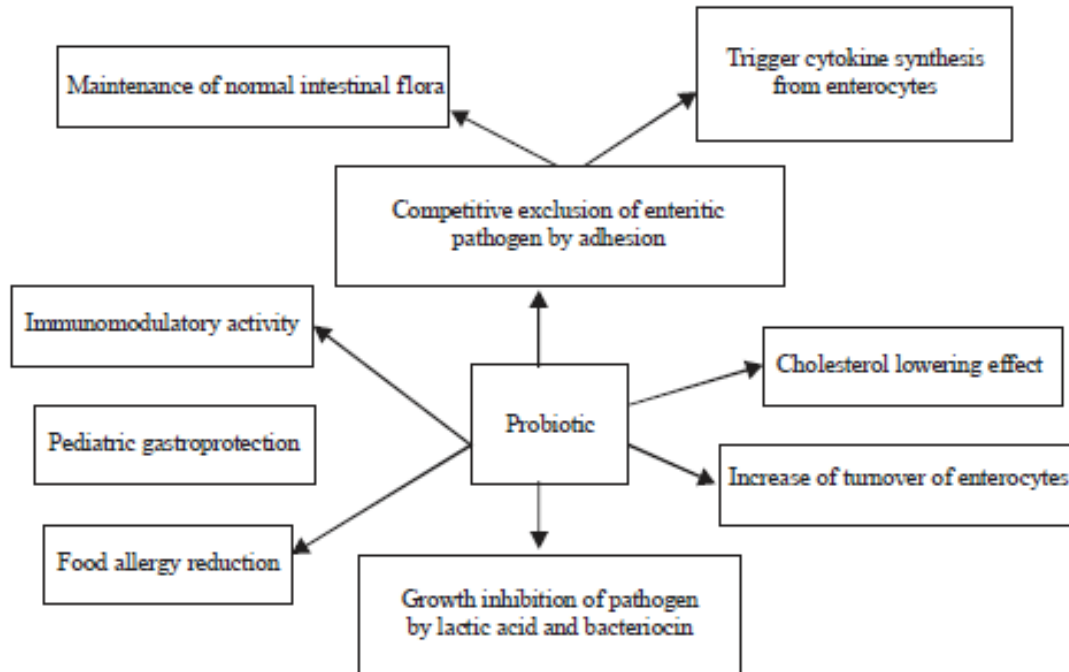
Maintenance of normal intestinal flora

Trigger cytokine synthesis from enterocytes

Competitive exclusion of enteric pathogen by adhesion

Immunomodulatory activity

Cholesterol lowering effect

Probiotic

Pediatric gastroprotection

Increase of turnover of enterocytes

Food allergy reduction

Growth inhibition of pathogen by lactic acid and bacteriocin